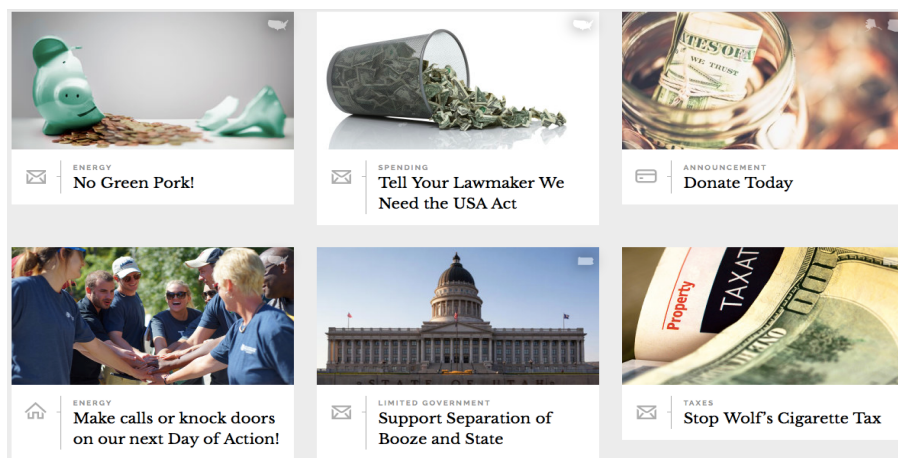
ENERGY
No Green Pork!

SPENDING
Tell Your Lawmaker We Need the USA Act

ANNOUNCEMENT
Donate Today

ENERGY
Make calls or knock doors on our next Day of Action!

LIMITED GOVERNMENT
Support Separation of Booze and State

TAXES
Stop Wolf's Cigarette Tax